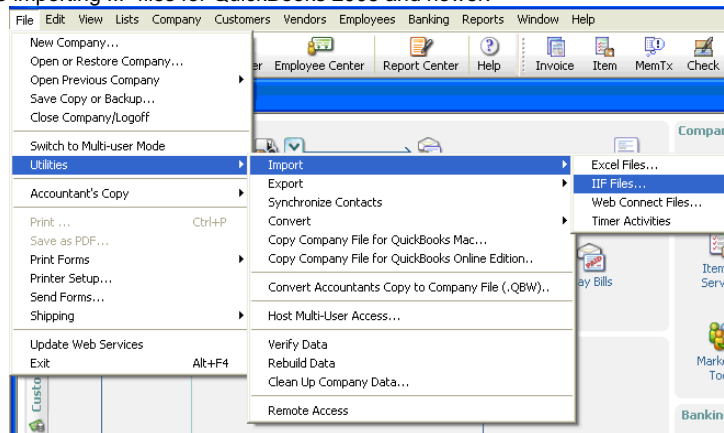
File Edit View Lists Company Customers Vendors Employees Banking Reports Window Help

New Company...
Open or Restore Company...
Open Previous Company
Save Copy or Backup...
Close Company/Logoff
Switch to Multi-user Mode
Utilities
Accountant's Copy
Print ... Ctrl+P
Save as PDF...
Print Forms
Printer Setup...
Send Forms...
Shipping
Update Web Services
Exit Alt+F4

Import
Export
Synchronize Contacts
Convert
Copy Company File for QuickBooks Mac...
Copy Company File for QuickBooks Online Edition...
Convert Accountants Copy to Company File (.QBW)...
Host Multi-User Access...
Verify Data
Rebuild Data
Clean Up Company Data...
Remote Access

Excel Files...
IIF Files...
Web Connect Files...
Timer Activities

Employee Center Report Center Help Invoice Item MemTx Check

Compa
ay Bills
Item Serv
Marke Too
Bankin
Custo